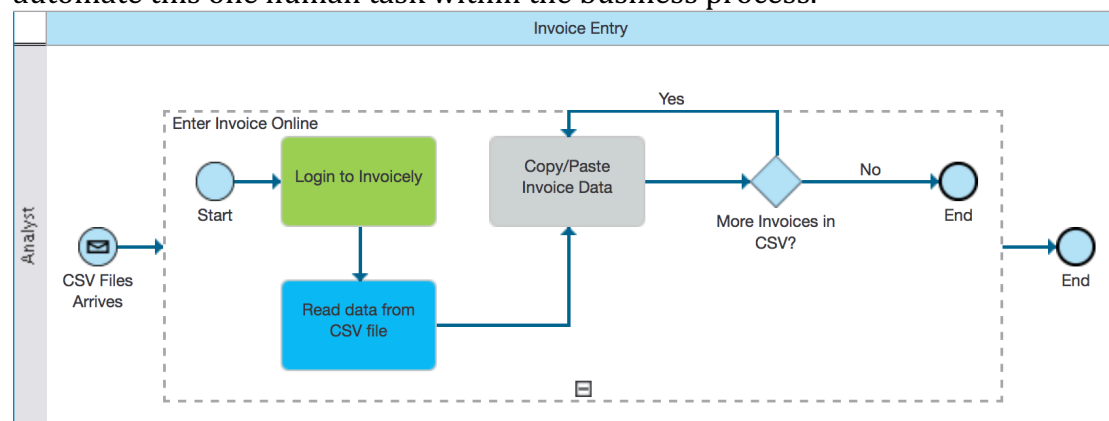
automate this one human task within the business process.

Invoice Entry

Analyst

Enter Invoice Online

Yes

Start

Login to Invoicely

Copy/Paste Invoice Data

No

More Invoices in CSV?

End

CSV Files Arrives

Read data from CSV file

End